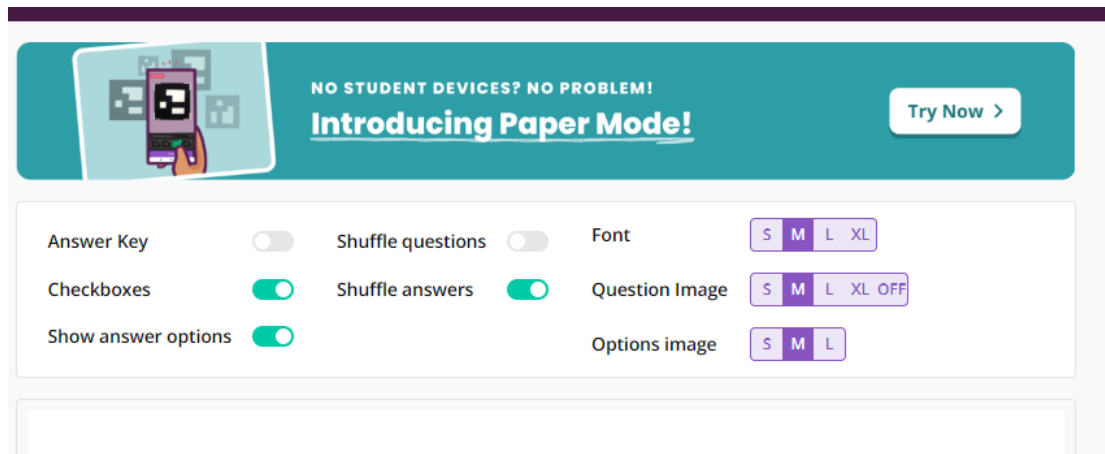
NO STUDENT DEVICES? NO PROBLEM!
Introducing Paper Mode!
Try Now >

Answer Key
Checkboxes
Show answer options
Shuffle questions
Shuffle answers
Font S M L XL
Question Image S M L XL OFF
Options image S M L